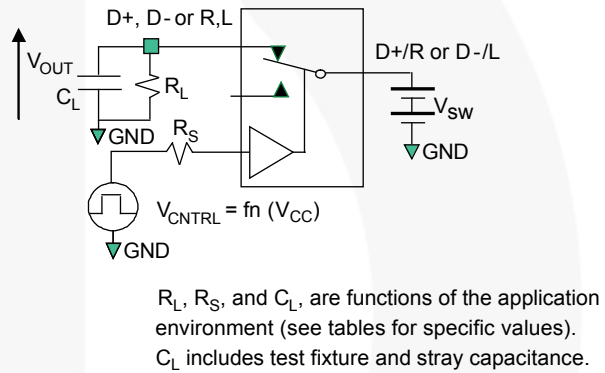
D+, D- or R,L

$V_{OUT}$

$C_L$

$R_L$

GND

$R_S$

D+/R or D-/L

$V_{SW}$

GND

$V_{CNTRL}$ = fn ($V_{CC}$)

GND

$R_L$, $R_S$, and $C_L$, are functions of the application environment (see tables for specific values). $C_L$ includes test fixture and stray capacitance.